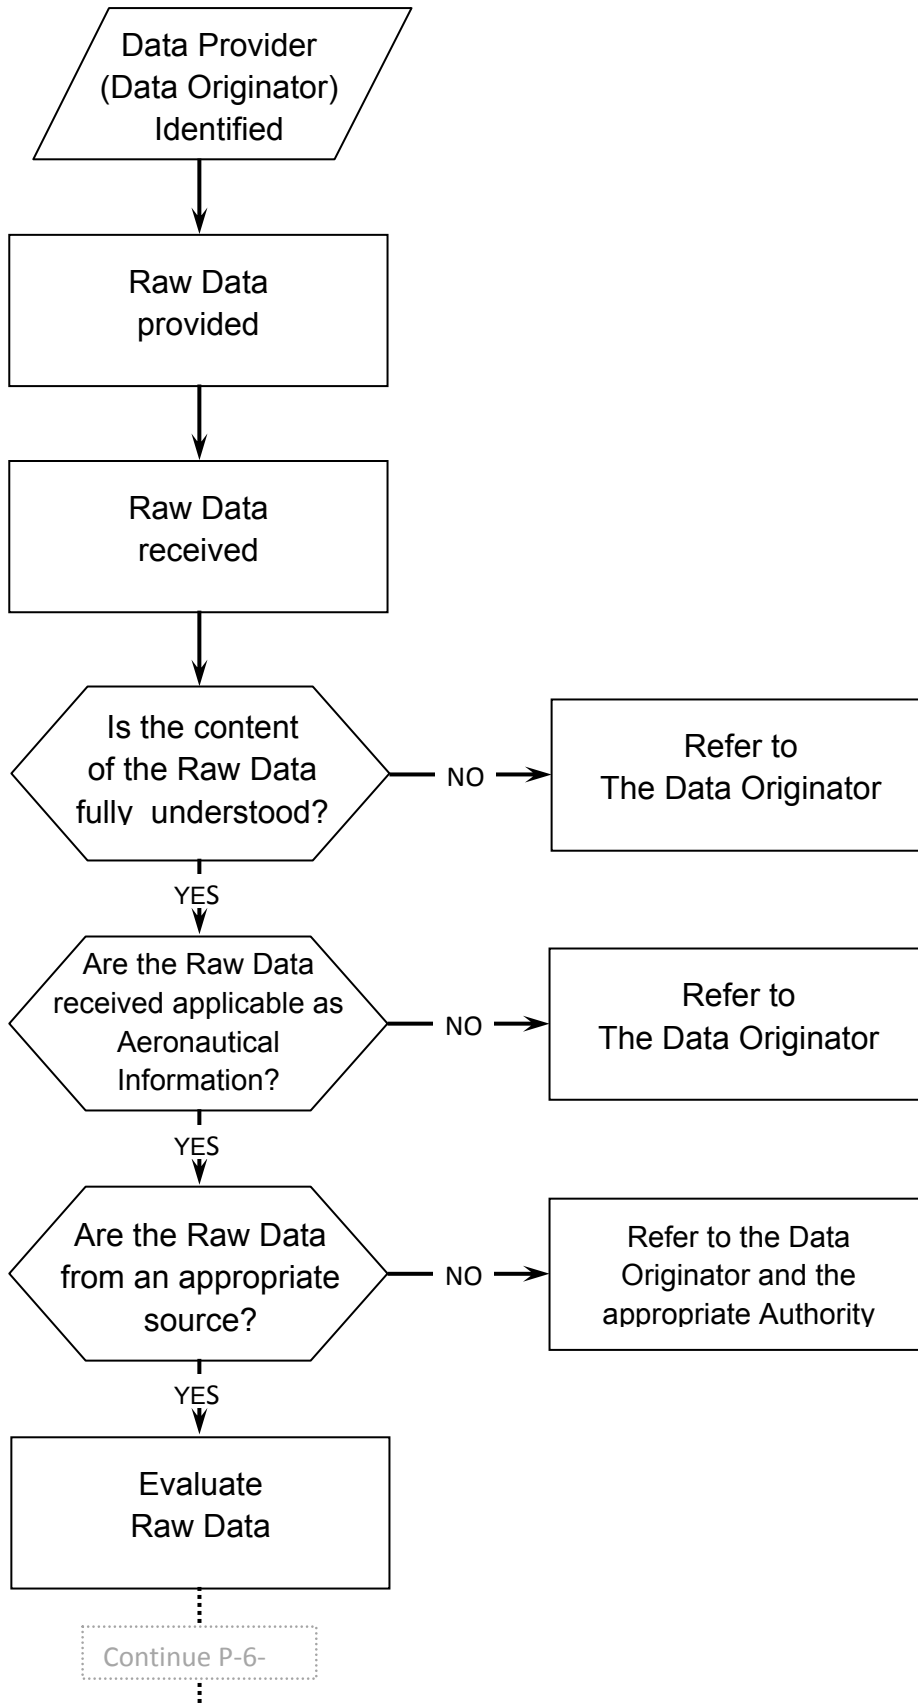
Data Provider
(Data Originator)
Identified

Raw Data
provided

Raw Data
received

Is the content
of the Raw Data
fully understood?

NO

Refer to
The Data Originator

YES

Are the Raw Data
received applicable as
Aeronautical
Information?

NO

Refer to
The Data Originator

YES

Are the Raw Data
from an appropriate
source?

NO

Refer to the Data
Originator and the
appropriate Authority

YES

Evaluate
Raw Data

Continue P-6-